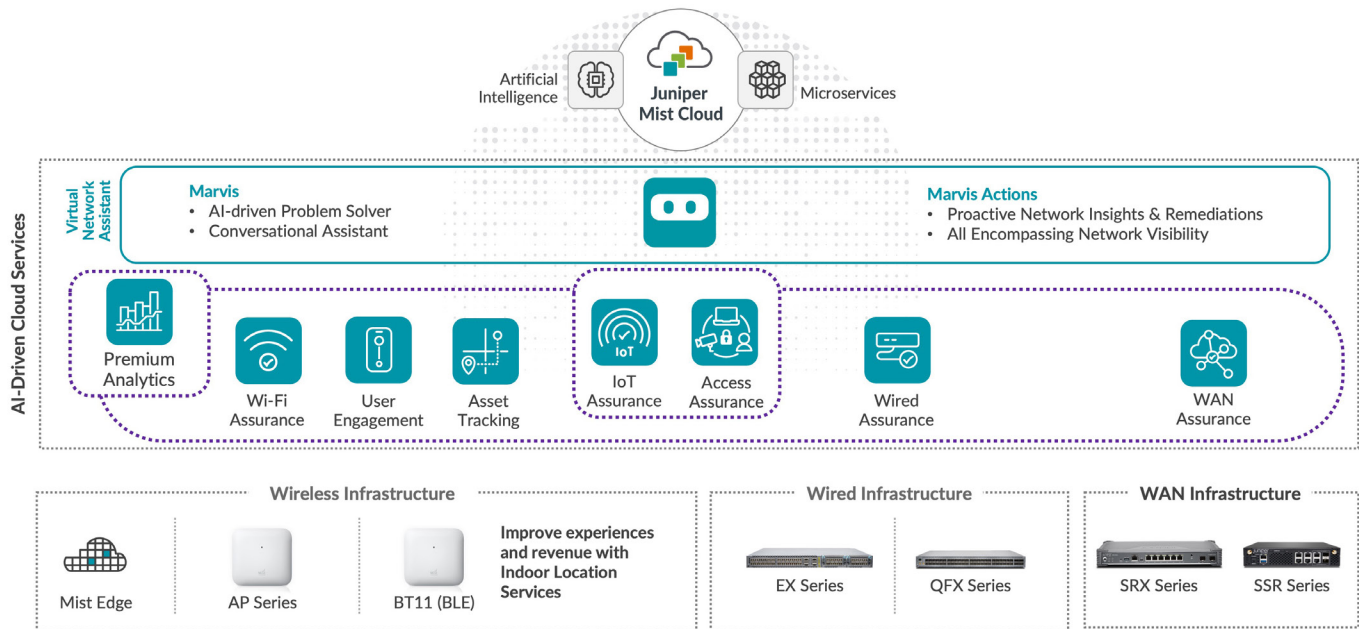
Artificial Intelligence

Juniper Mist Cloud

Microservices

AI-Driven Cloud Services

Virtual Network Assistant

Marvis
• AI-driven Problem Solver
• Conversational Assistant

Marvis Actions
• Proactive Network Insights & Remediations
• All Encompassing Network Visibility

Premium Analytics

Wi-Fi Assurance

User Engagement

Asset Tracking

IoT

IoT Assurance

Access Assurance

Wired Assurance

WAN Assurance

Wireless Infrastructure

Mist Edge

AP Series

BT11 (BLE)

Improve experiences and revenue with Indoor Location Services

Wired Infrastructure

EX Series

QFX Series

WAN Infrastructure

SRX Series

SSR Series